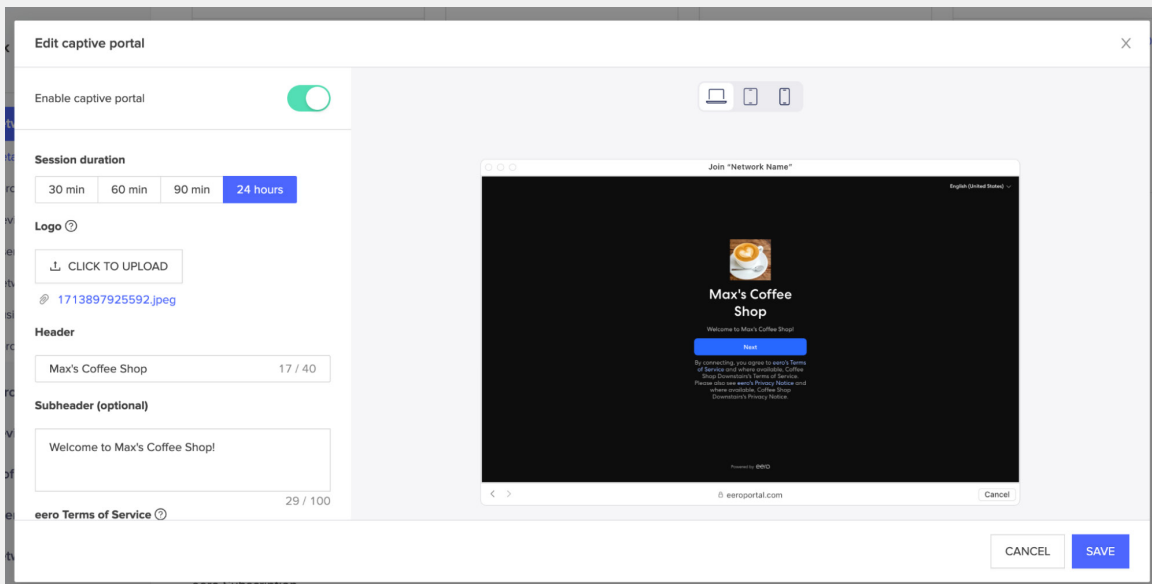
Edit captive portal

Enable captive portal

Session duration

| 30 min | 60 min | 90 min | 24 hours |
|---|---|---|---|

Logo

CLICK TO UPLOAD

1713897925592.jpeg

Header

Max's Coffee Shop 17 / 40

Subheader (optional)

Welcome to Max's Coffee Shop!

29 / 100

eero Terms of Service

Join "Network Name"

English (United States)

Max's Coffee Shop

Welcome to Max's Coffee Shop!

Next

By connecting, you agree to eero's Terms of Service and where available, Coffee Shop Downstairs's Terms of Service. Please also see eero's Privacy Notice and where available, Coffee Shop Downstairs's Privacy Notice.

Powered by eero

eeroportal.com

Cancel

CANCEL

SAVE